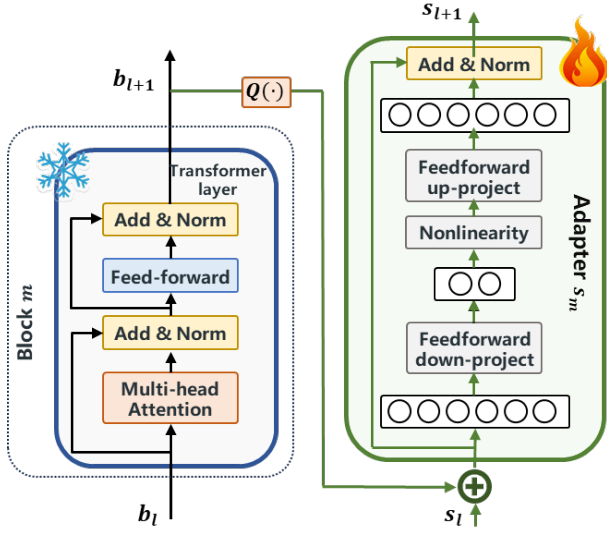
$b_{l+1}$

$Q(\cdot)$

$s_{l+1}$

Block $m$

Transformer layer

Add & Norm

Feed-forward

Add & Norm

Multi-head Attention

$b_l$

Add & Norm

Feedforward up-project

Nonlinearity

Feedforward down-project

Adapter $s_m$

$s_l$